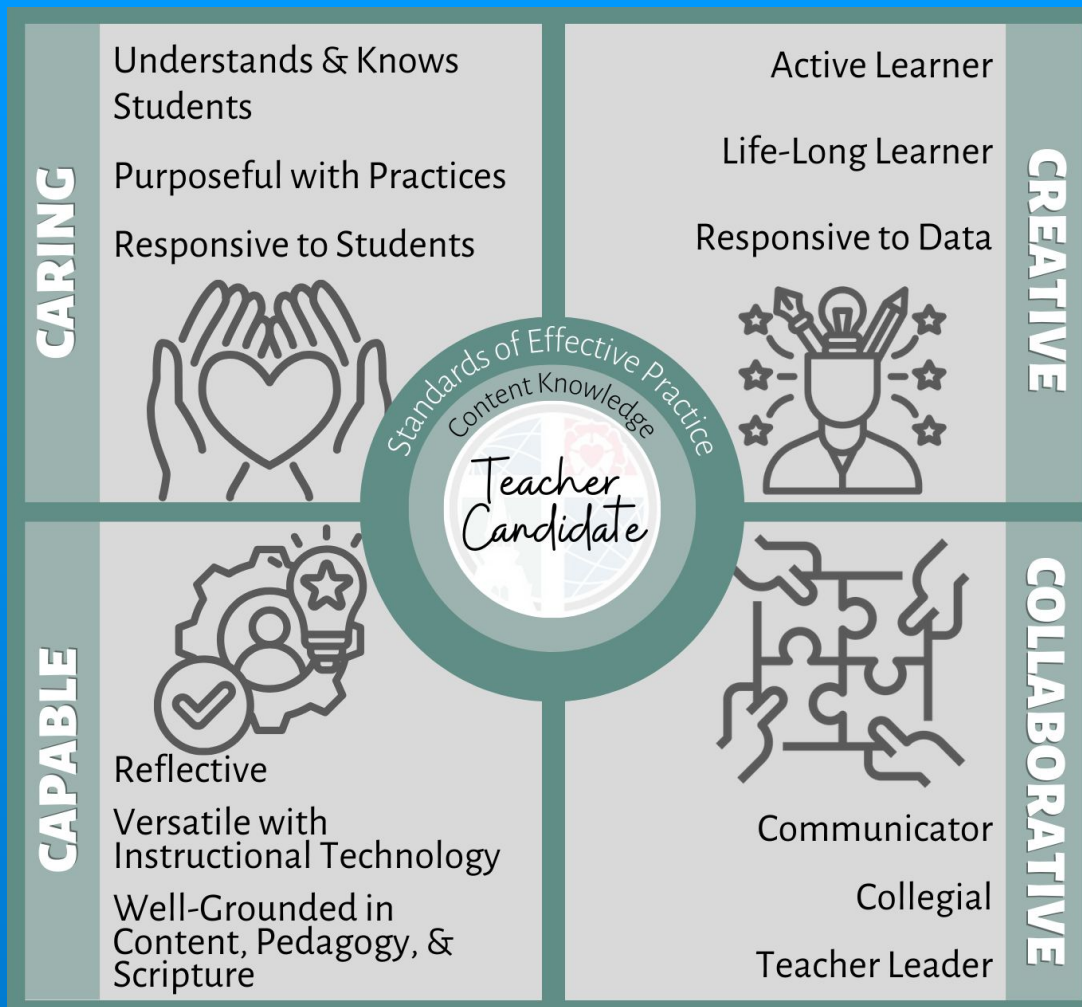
CARING

Understands & Knows Students

Purposeful with Practices

Responsive to Students

Active Learner

Life-Long Learner

Responsive to Data

CREATIVE

Standards of Effective Practice

Content Knowledge

Teacher Candidate

CAPABLE

Reflective

Versatile with Instructional Technology

Well-Grounded in Content, Pedagogy, & Scripture

COLLABORATIVE

Communicator

Collegial

Teacher Leader